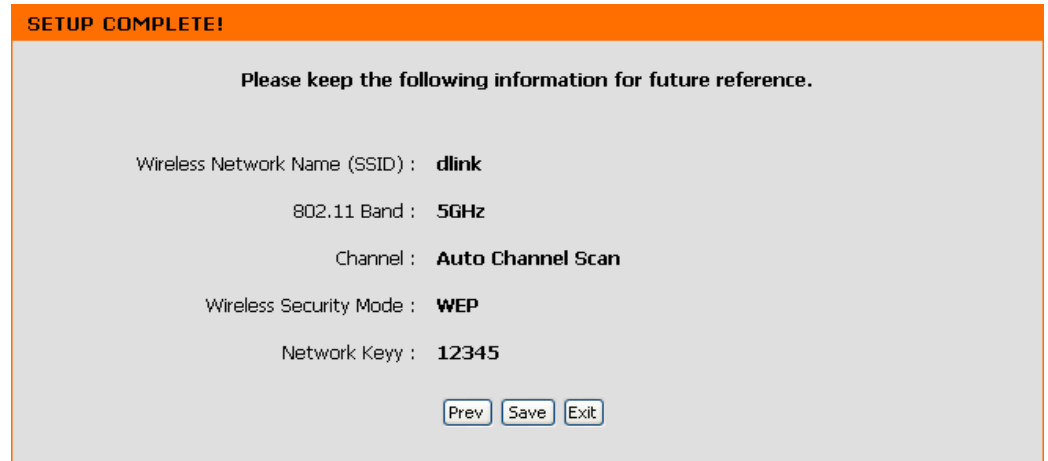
SETUP COMPLETE!

Please keep the following information for future reference.

Wireless Network Name (SSID) : dlink

802.11 Band : 5GHz

Channel : Auto Channel Scan

Wireless Security Mode : WEP

Network Keyy : 12345

Prev Save Exit